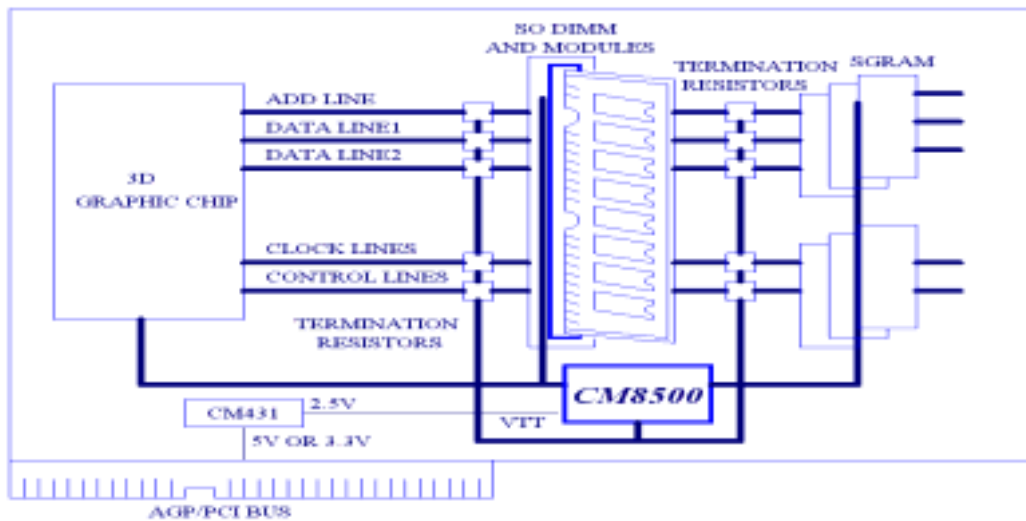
SO DIMM AND MODULES

TERMINATION RESISTORS

SGRAM

ADD LINE

DATA LINE1

DATA LINE2

3D GRAPHIC CHIP

CLOCK LINES

CONTROL LINES

TERMINATION RESISTORS

CM8500

CM431

2.5V

VTT

5V OR 3.3V

AGP/PCI BUS